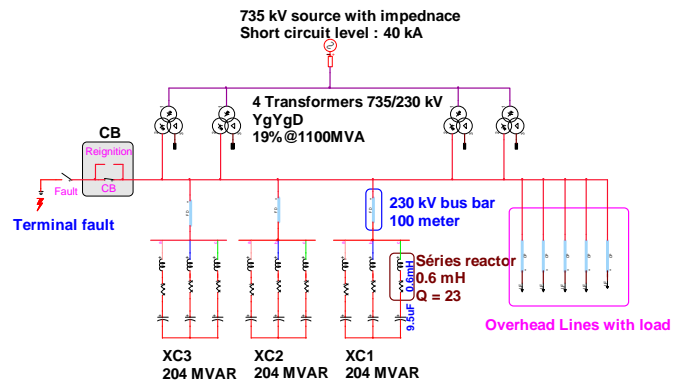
735 kV source with impednace
Short circuit level : 40 kA

4 Transformers 735/230 kV
YgYgD
19%@1100MVA

CB
Reignition
CB
Fault
Terminal fault

230 kV bus bar
100 meter

Séries reactor
0.6 mH
Q = 23
0.6mH
9.5uF

Overhead Lines with load

XC3
204 MVAR

XC2
204 MVAR

XC1
204 MVAR